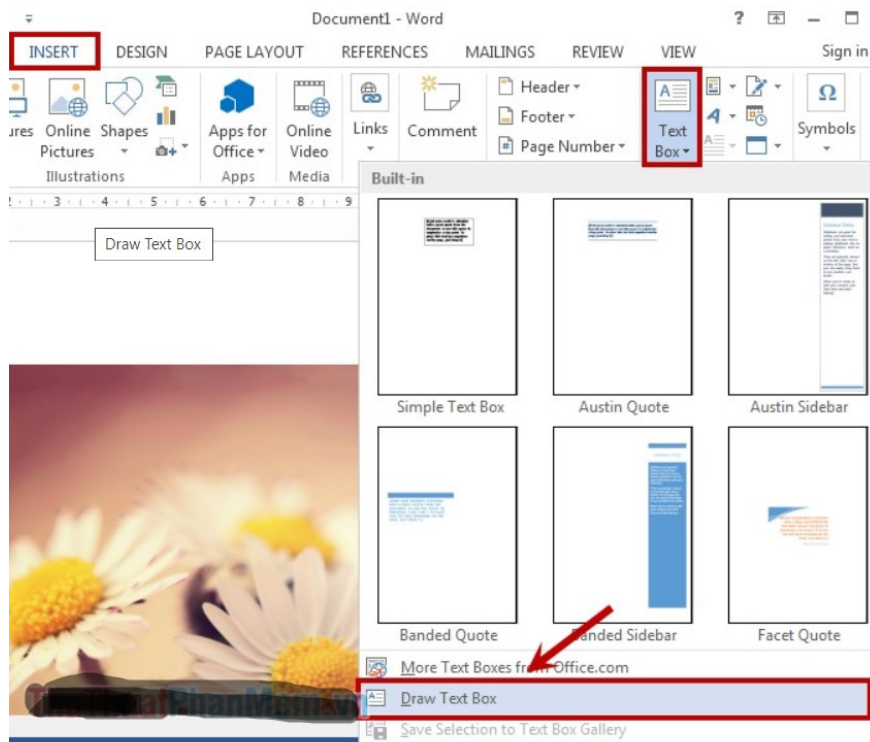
Document1 - Word

? — □

INSERT DESIGN PAGE LAYOUT REFERENCES MAILINGS REVIEW VIEW Sign in

ures Online Pictures Shapes Apps for Office Online Video Links Comment Header Footer Page Number Text Box Symbols

Illustrations Apps Media

Draw Text Box

Built-in

Simple Text Box

Austin Quote

Austin Sidebar

Banded Quote

Banded Sidebar

Facet Quote

More Text Boxes from Office.com

Draw Text Box

Save Selection to Text Box Gallery

ThuThuatPhanMem.vn